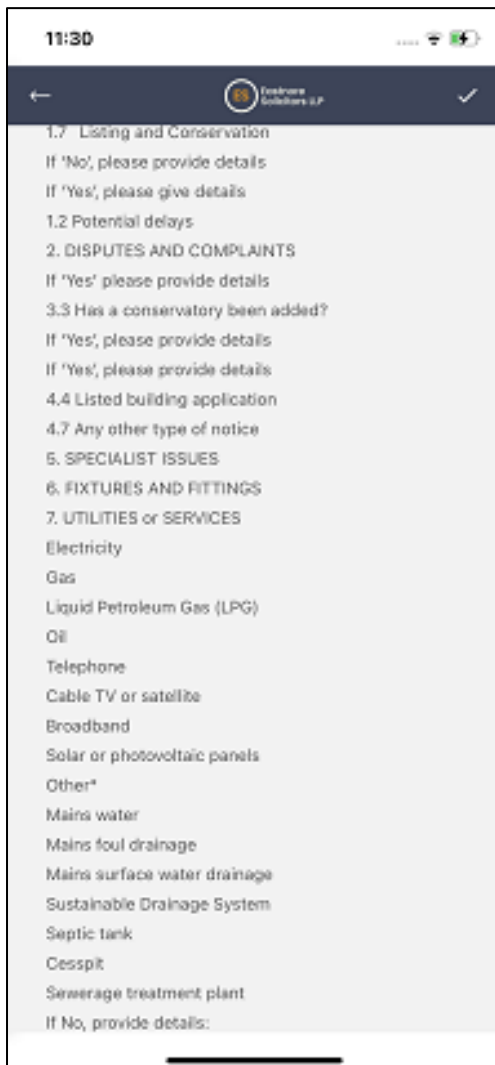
11:30

ES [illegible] Solicitors LLP

1.7 Listing and Conservation
If 'No', please provide details
If 'Yes', please give details
1.2 Potential delays
2. DISPUTES AND COMPLAINTS
If 'Yes' please provide details
3.3 Has a conservatory been added?
If 'Yes', please provide details
If 'Yes', please provide details
4.4 Listed building application
4.7 Any other type of notice
5. SPECIALIST ISSUES
6. FIXTURES AND FITTINGS
7. UTILITIES or SERVICES
Electricity
Gas
Liquid Petroleum Gas (LPG)
Oil
Telephone
Cable TV or satellite
Broadband
Solar or photovoltaic panels
Other*
Mains water
Mains foul drainage
Mains surface water drainage
Sustainable Drainage System
Septic tank
Cesspit
Sewerage treatment plant
If No, provide details: